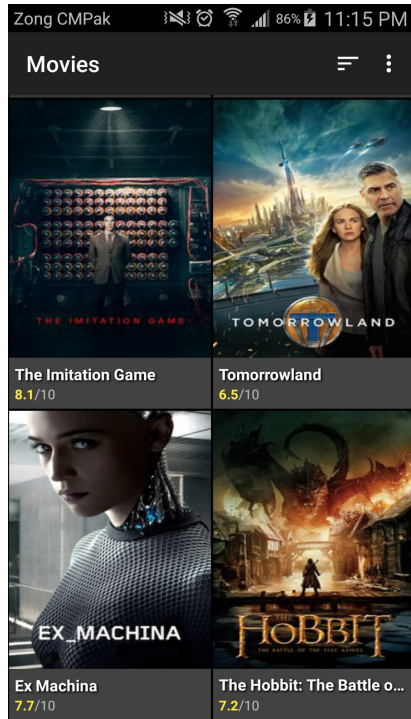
Zong CMPak 86% 11:15 PM

Movies

THE IMITATION GAME

The Imitation Game
8.1/10

TOMORROWLAND

Tomorrowland
6.5/10

EX_MACHINA

Ex Machina
7.7/10

HOBBIT
THE BATTLE OF THE FIVE ARMIES

The Hobbit: The Battle o...
7.2/10